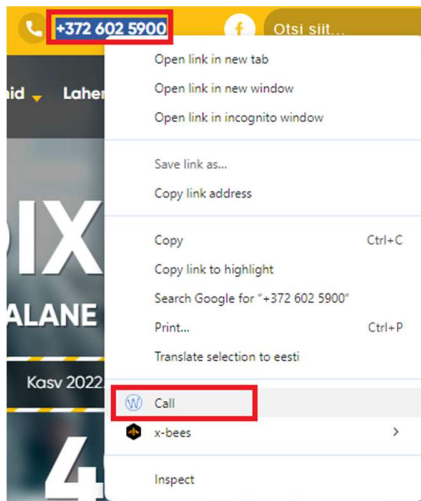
+372 602 5900

Otsi siit...

aid Laher

IX

ALANE

Kasv 2022

Open link in new tab
Open link in new window
Open link in incognito window

Save link as...
Copy link address

Copy Ctrl+C
Copy link to highlight
Search Google for "+372 602 5900"
Print... Ctrl+P
Translate selection to eesti

Call
x-bees

Inspect